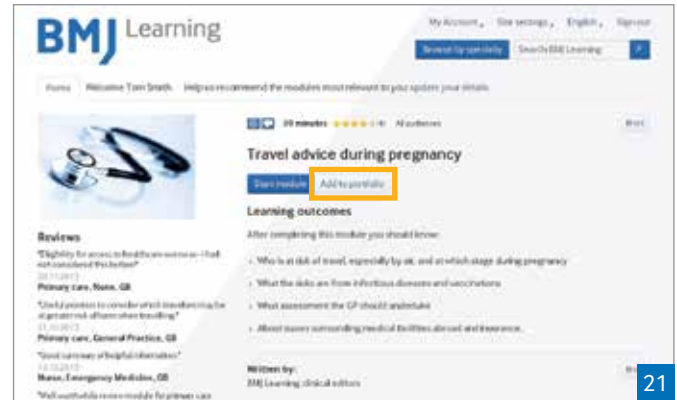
BMJ Learning

My Account | Site settings | English | Sign out

Browse by specialty | Search BMJ Learning

Home | Welcome Tom Smith. Help us recommend the modules most relevant to you update your details

30 minutes ★★★★ (4) All audiences

Print

Travel advice during pregnancy

Start module | Add to portfolio

Learning outcomes

After completing this module you should know:

• Who is at risk of travel, especially by air, and at which stage during pregnancy

• What the risks are from infectious diseases and vaccinations

• What assessment the GP should undertake

• About issues surrounding medical facilities abroad and insurance.

Reviews

"Eligibility for access to healthcare overseas - I hadn't considered this before"
08.11.2013
Primary care, Nurse, GB

"Useful pointers to consider which travellers may be at greater risk of harm when travelling."
21.10.2013
Primary care, General Practice, GB

"Good summary of helpful information"
13.10.2013
Nurse, Emergency Medicine, GB

"Well worthwhile review module for primary care

Written by:
BMJ Learning, clinical editors

21